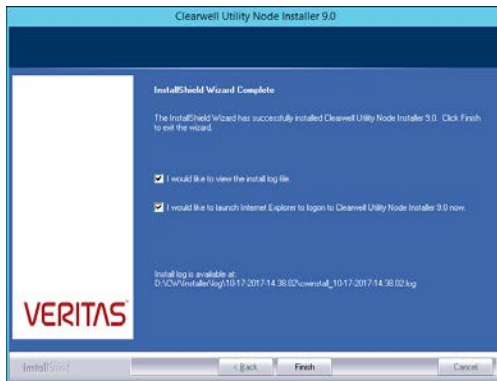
Clearwell Utility Node Installer 9.0

InstallShield Wizard Complete

The InstallShield Wizard has successfully installed Clearwell Utility Node Installer 9.0. Click Finish to exit the wizard.

I would like to view the install log file.

I would like to launch Internet Explorer to logon to Clearwell Utility Node Installer 9.0 now.

Install log is available at:
D:\CW\Installer\log\10-17-2017-14.38.02\cwinstall_10-17-2017-14.38.02.log

VERITAS

InstallShield

< Back

Finish

Cancel